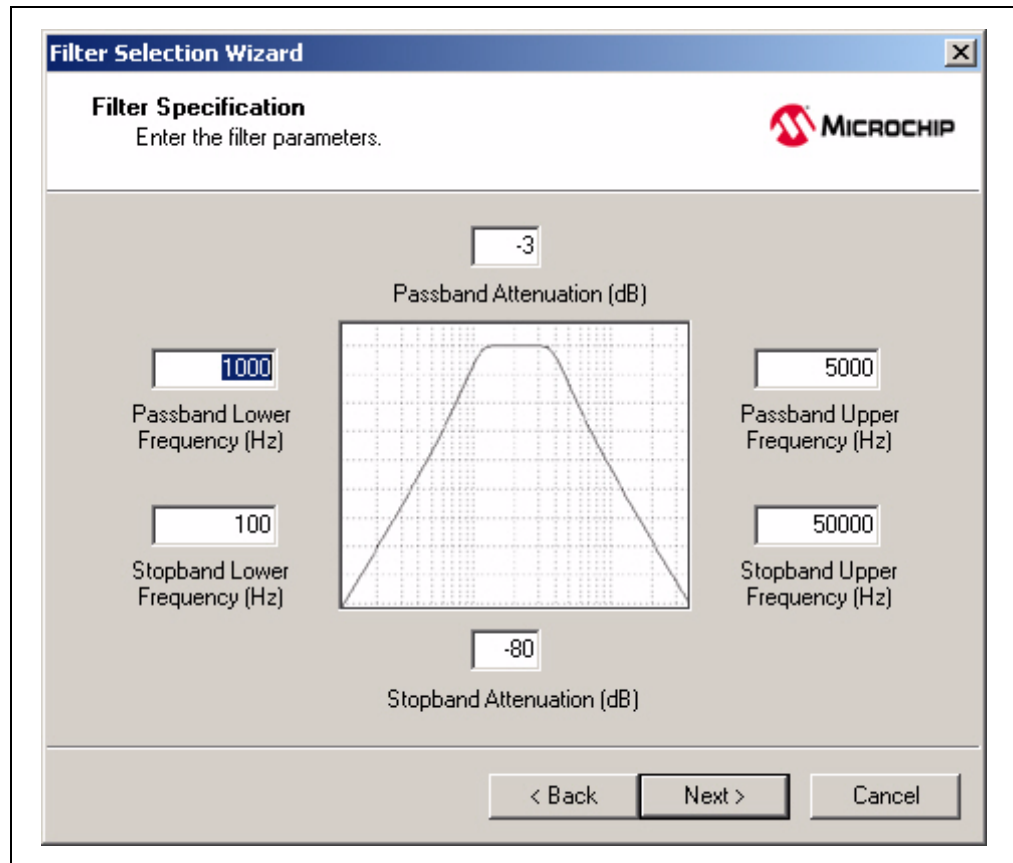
Filter Selection Wizard

Filter Specification
Enter the filter parameters.

MICROCHIP

-3
Passband Attenuation (dB)

1000
Passband Lower Frequency (Hz)

5000
Passband Upper Frequency (Hz)

100
Stopband Lower Frequency (Hz)

50000
Stopband Upper Frequency (Hz)

-80
Stopband Attenuation (dB)

< Back
Next >
Cancel